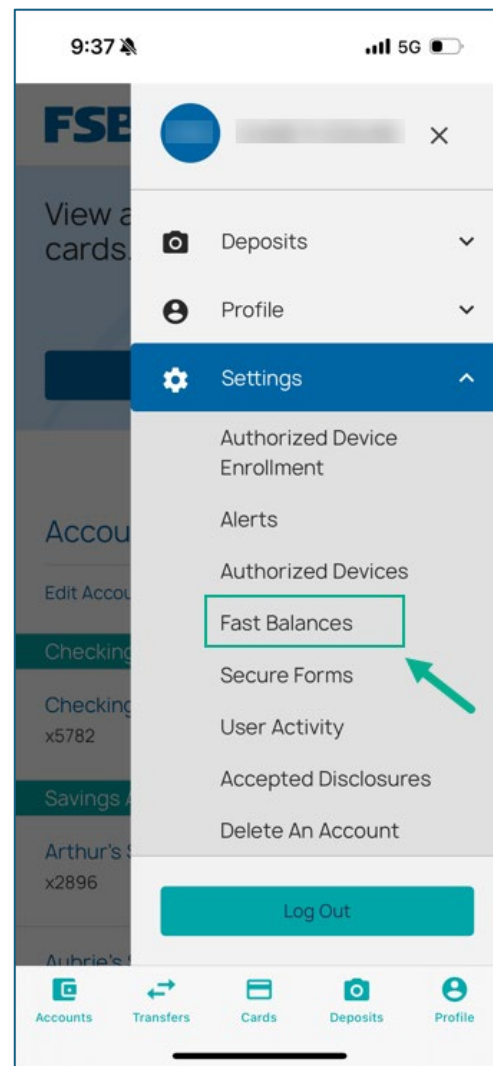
9:37

5G

FSB

View a cards.

Accou

Edit Accou

Checking

Checking x5782

Savings

Arthur's x2896

Aubrie's

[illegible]

Deposits

Profile

Settings

Authorized Device Enrollment

Alerts

Authorized Devices

Fast Balances

Secure Forms

User Activity

Accepted Disclosures

Delete An Account

Log Out

Accounts

Transfers

Cards

Deposits

Profile